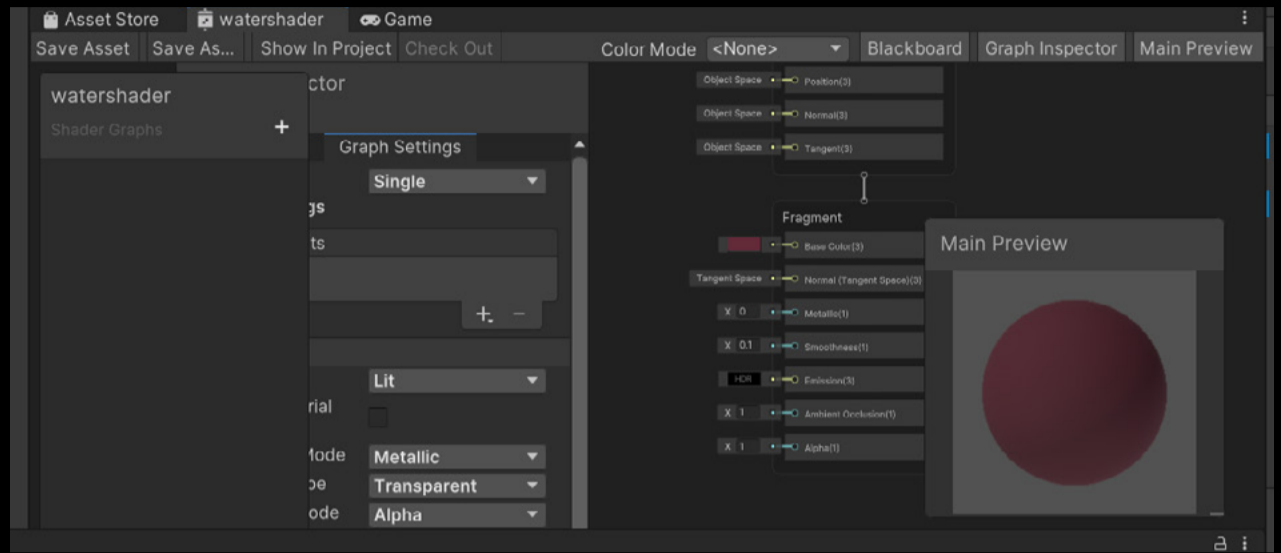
Asset Store watershader Game

Save Asset Save As... Show In Project Check Out Color Mode <None> Blackboard Graph Inspector Main Preview

watershader
Shader Graphs +

ctor

Graph Settings

Single

gs

ts

+ -

Lit

rial

Mode Metallic

pe Transparent

ode Alpha

Object Space Position(3)
Object Space Normal(3)
Object Space Tangent(3)

Fragment
Base Color(3)
Tangent Space Normal (Tangent Space)(3)
X 0 Metallic(1)
X 0.1 Smoothness(1)
HDR Emission(3)
X 1 Ambient Occlusion(1)
X 1 Alpha(1)

Main Preview